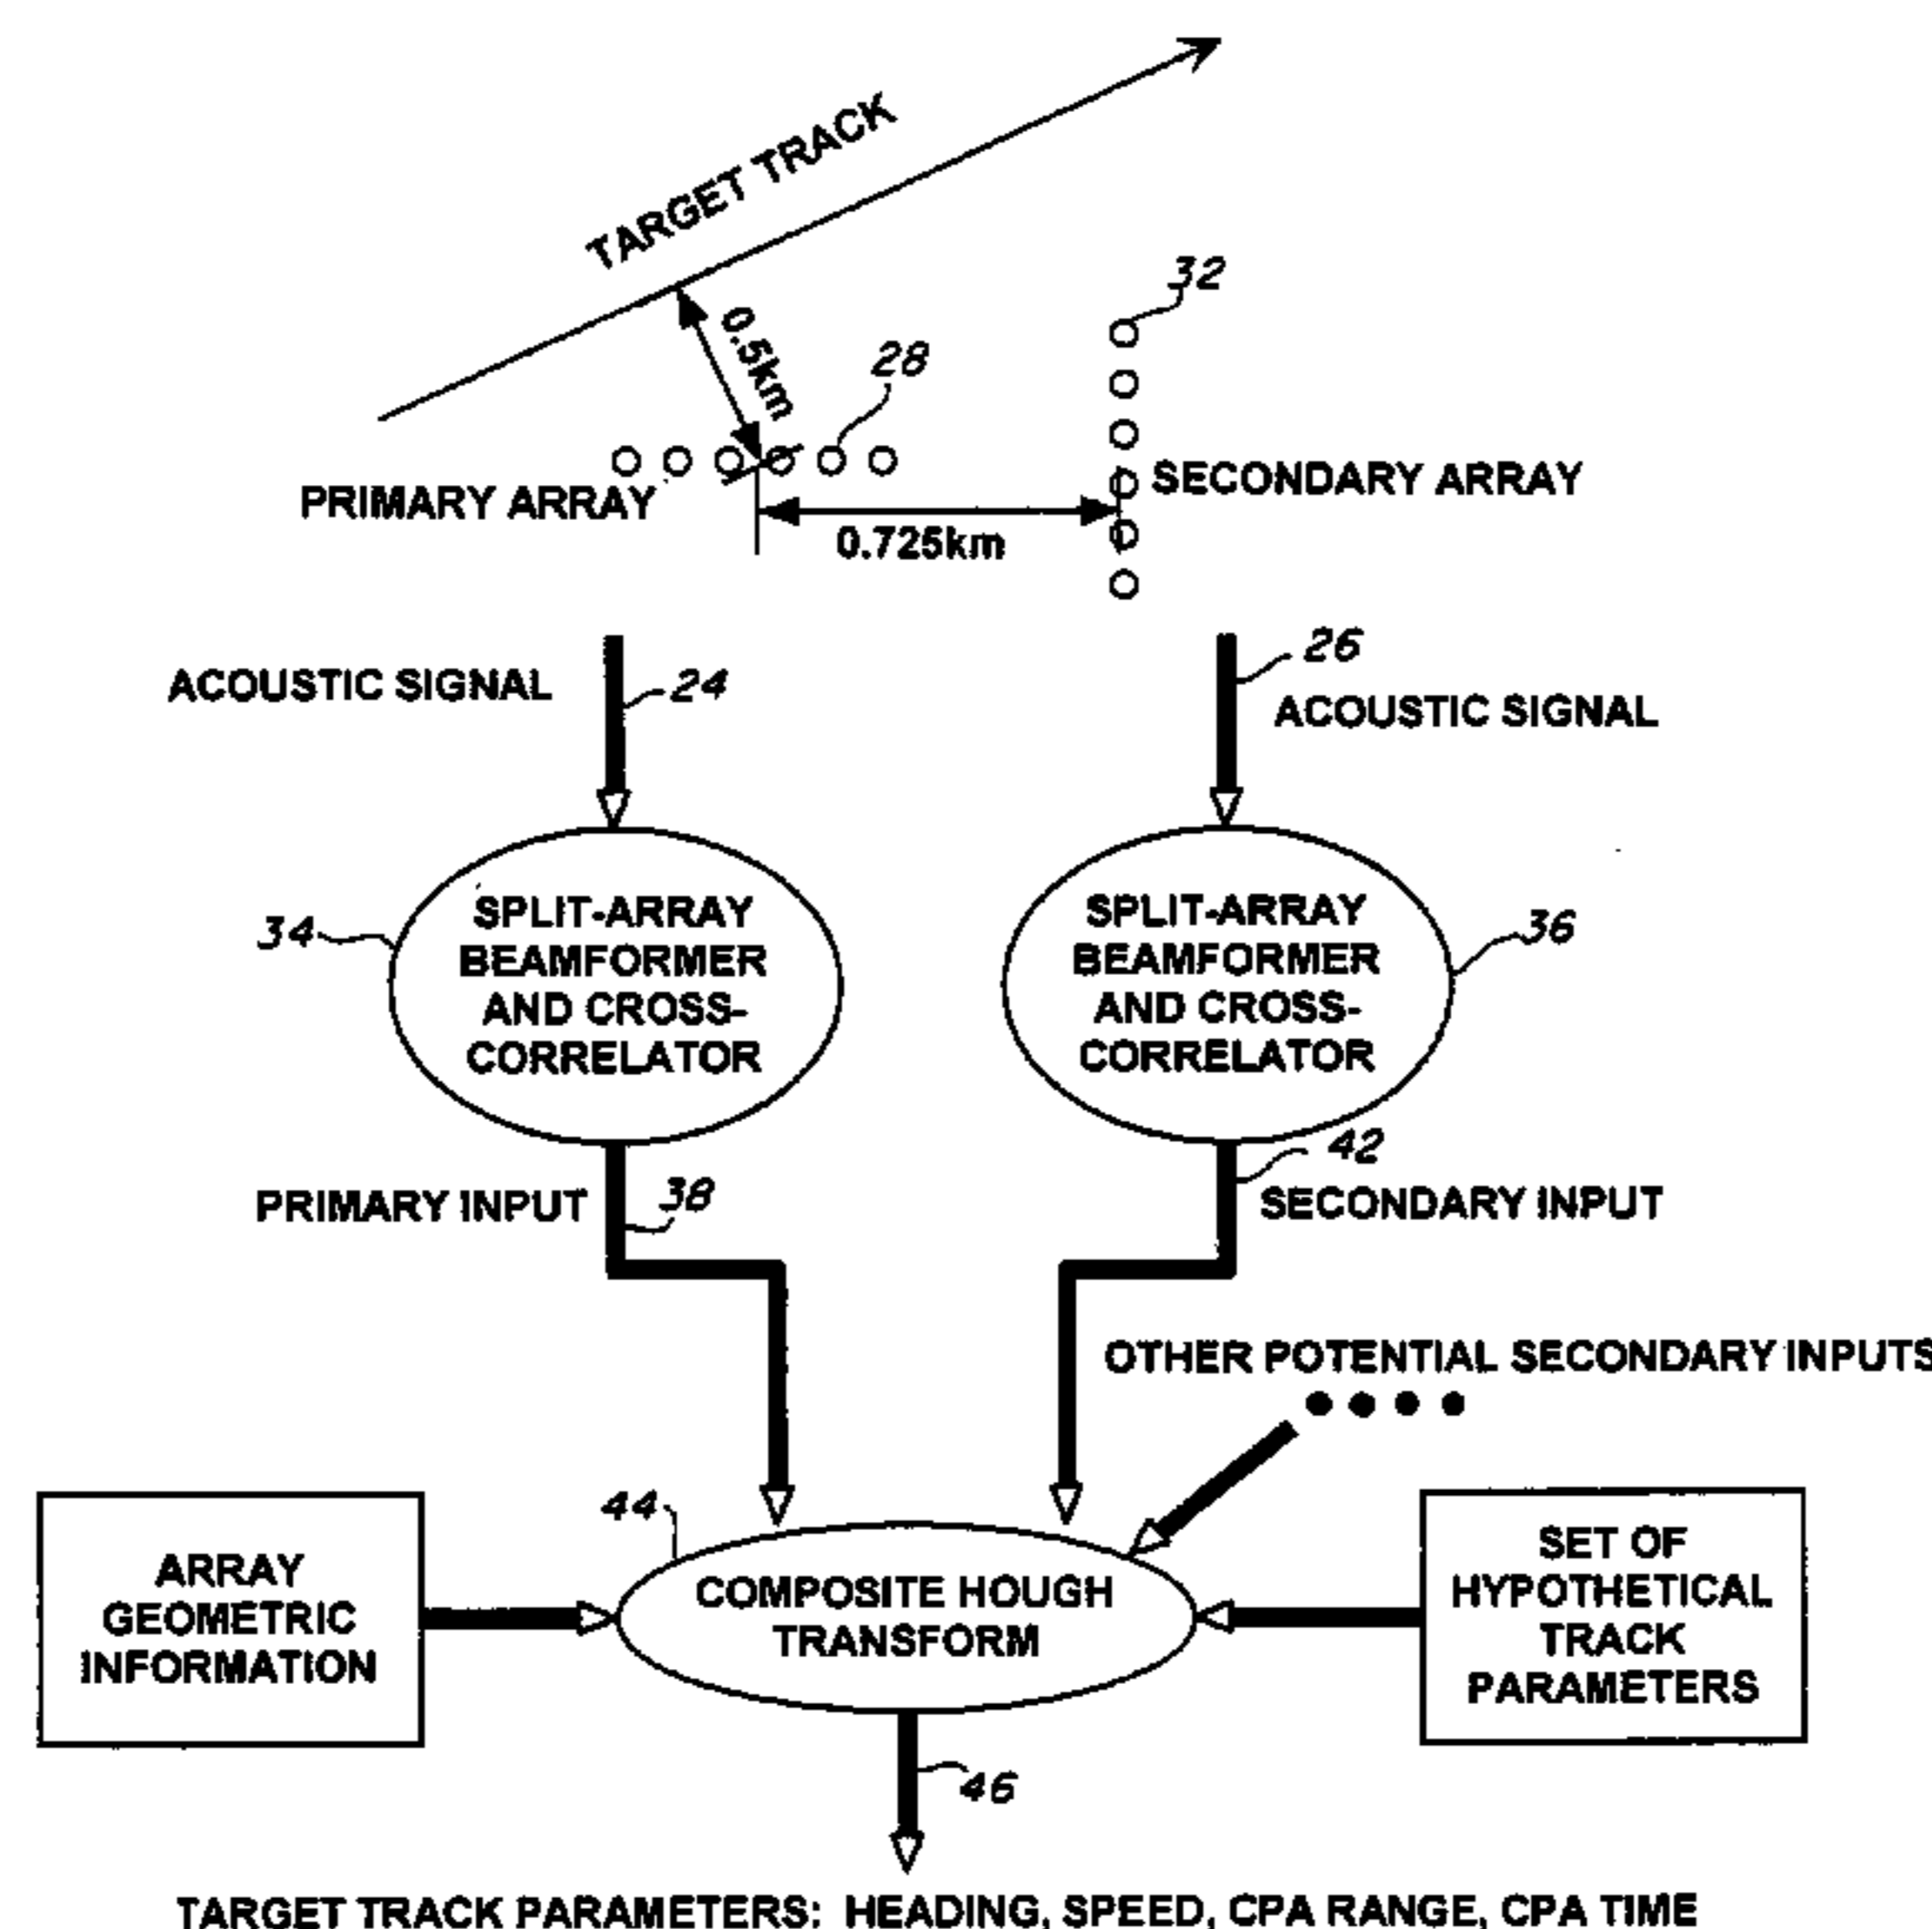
TARGET TRACK

0.5km

32

28

PRIMARY ARRAY

SECONDARY ARRAY

0.725km

ACOUSTIC SIGNAL

24

26

ACOUSTIC SIGNAL

34

SPLIT-ARRAY BEAMFORMER AND CROSS-CORRELATOR

SPLIT-ARRAY BEAMFORMER AND CROSS-CORRELATOR

36

42

PRIMARY INPUT

38

SECONDARY INPUT

OTHER POTENTIAL SECONDARY INPUTS

ARRAY GEOMETRIC INFORMATION

44

COMPOSITE HOUGH TRANSFORM

SET OF HYPOTHETICAL TRACK PARAMETERS

46

TARGET TRACK PARAMETERS: HEADING, SPEED, CPA RANGE, CPA TIME